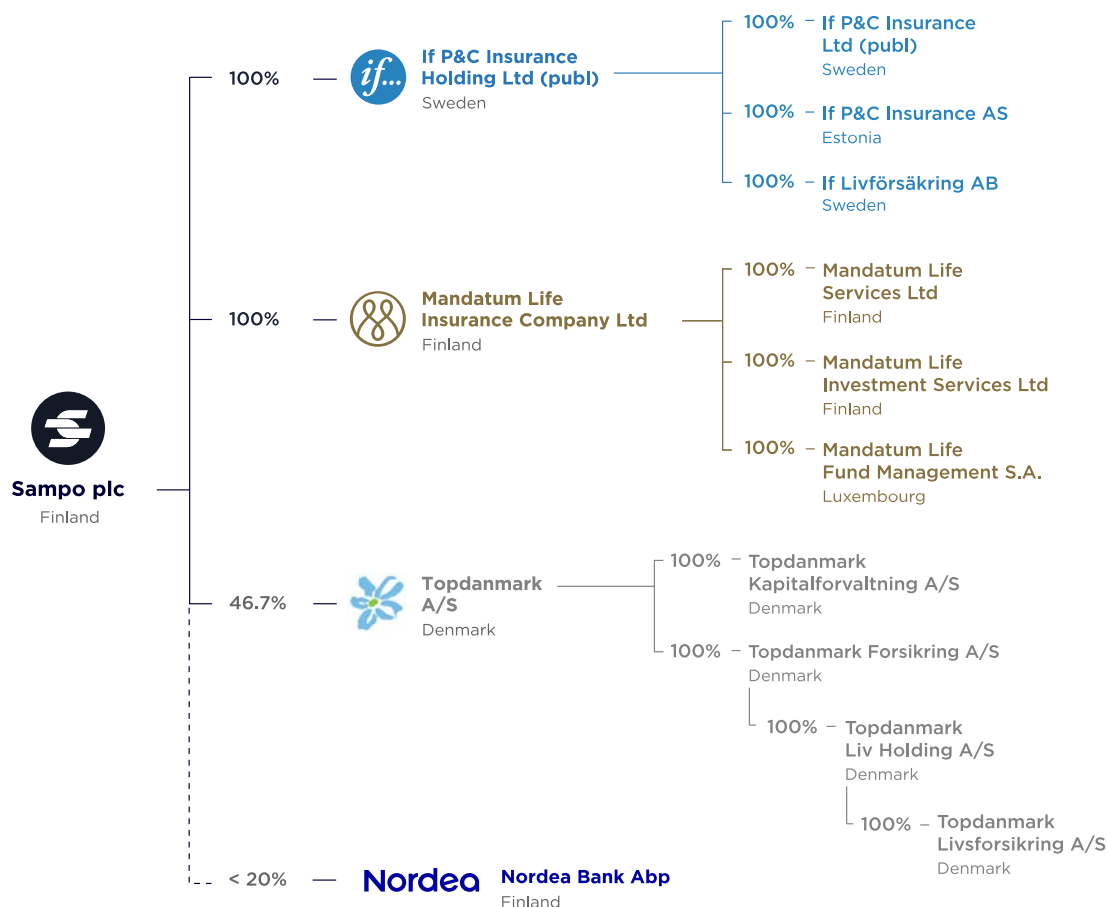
Sampo plc
Finland

100%

if...

If P&C Insurance Holding Ltd (publ)
Sweden

100% If P&C Insurance Ltd (publ)
Sweden

100% If P&C Insurance AS
Estonia

100% If Livförsäkring AB
Sweden

100%

Mandatum Life Insurance Company Ltd
Finland

100% Mandatum Life Services Ltd
Finland

100% Mandatum Life Investment Services Ltd
Finland

100% Mandatum Life Fund Management S.A.
Luxembourg

46.7%

Topdanmark A/S
Denmark

100% Topdanmark Kapitalforvaltning A/S
Denmark

100% Topdanmark Forsikring A/S
Denmark

100% Topdanmark Liv Holding A/S
Denmark

100% Topdanmark Livsforsikring A/S
Denmark

< 20%

Nordea

Nordea Bank Abp
Finland